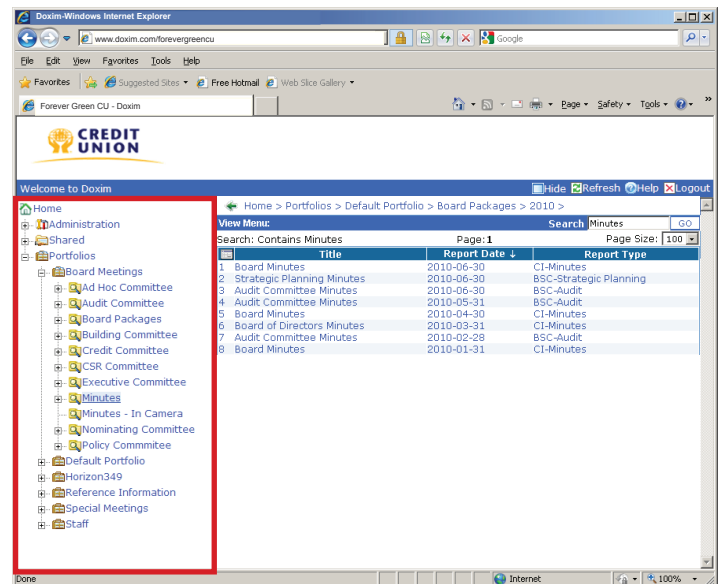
Doxim-Windows Internet Explorer

www.doxim.com/forevergreencu

Google

File Edit View Favorites Tools Help

Favorites Suggested Sites Free Hotmail Web Slice Gallery

Forever Green CU - Doxim

Page Safety Tools

CREDIT UNION

Welcome to Doxim

Hide Refresh Help Logout

Home
Administration
Shared
Portfolios
Board Meetings
Ad Hoc Committee
Audit Committee
Board Packages
Building Committee
Credit Committee
CSR Committee
Executive Committee
Minutes
Minutes - In Camera
Nominating Committee
Policy Commmitee
Default Portfolio
Horizon349
Reference Information
Special Meetings
Staff

Home > Portfolios > Default Portfolio > Board Packages > 2010 >

View Menu:

Search Minutes GO

Search: Contains Minutes

Page: 1

Page Size: 100

| | Title | Report Date ↓ | Report Type |
|---|---|---|---|
| 1 | Board Minutes | 2010-06-30 | CI-Minutes |
| 2 | Strategic Planning Minutes | 2010-06-30 | BSC-Strategic Planning |
| 3 | Audit Committee Minutes | 2010-06-30 | BSC-Audit |
| 4 | Audit Committee Minutes | 2010-05-31 | BSC-Audit |
| 5 | Board Minutes | 2010-04-30 | CI-Minutes |
| 6 | Board of Directors Minutes | 2010-03-31 | CI-Minutes |
| 7 | Audit Committee Minutes | 2010-02-28 | BSC-Audit |
| 8 | Board Minutes | 2010-01-31 | CI-Minutes |

Done

Internet

100%